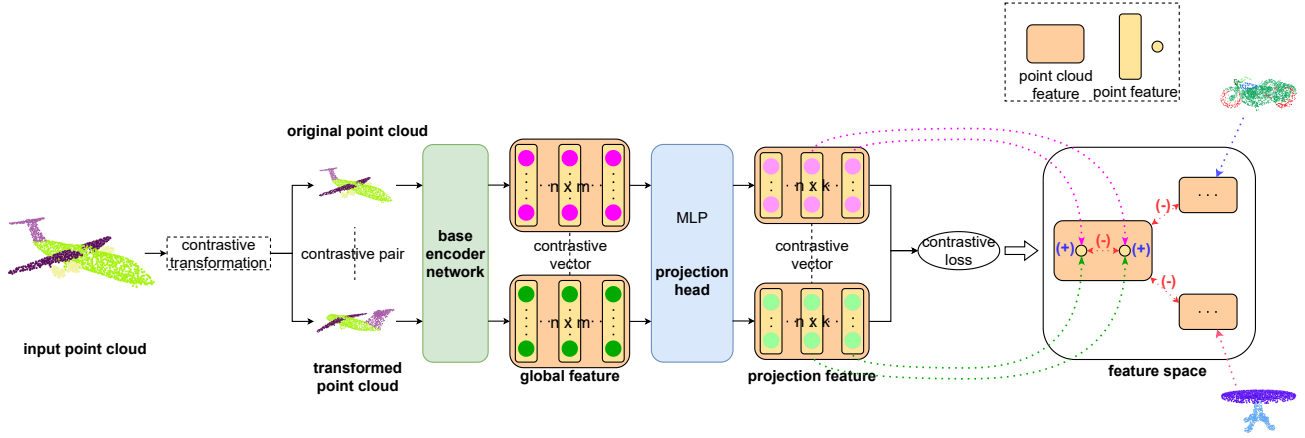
point cloud feature
point feature

original point cloud

contrastive transformation

contrastive pair

base encoder network

n x m

contrastive vector

n x m

global feature

MLP

projection head

n x k

contrastive vector

n x k

projection feature

contrastive loss

(+) (-) (+)

(-)

(-)

...

...

feature space

input point cloud

transformed point cloud